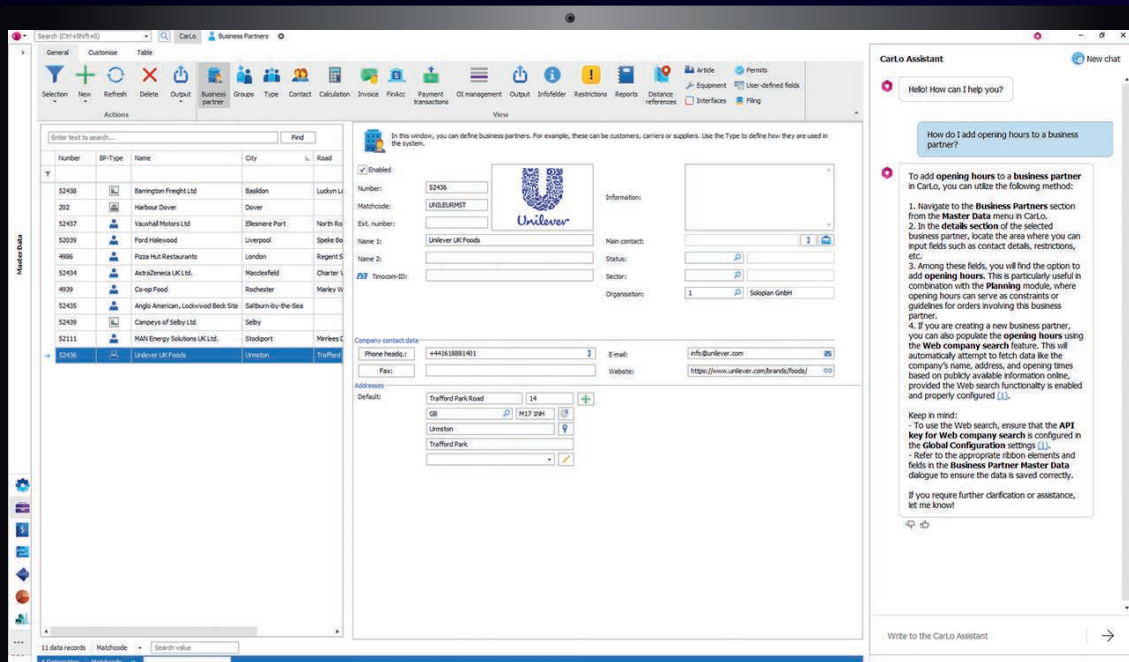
Search (Ctrl+Shift+6) CarLo Business Partners

General Customise Table

Selection New Refresh Delete Output Business partner Groups Type Contact Calculation Invoice FinAcc Payment transactions OI management Output Infofelder Restrictions Reports Distance references Article Equipment Interfaces Permits User-defined fields Filing

Actions View

Master Data

Enter text to search... Find

| Number | BP-Type | Name | City | Road |
|---|---|---|---|---|
| 52438 | | Barrington Freight Ltd | Basildon | Luckyn La |
| 202 | | Harbour Dover | Dover | |
| 52437 | | Vauxhall Motors Ltd | Ellesmere Port | North Ro |
| 52039 | | Ford Halewood | Liverpool | Speke Bo |
| 4986 | | Pizza Hut Restaurants | London | Regent S |
| 52434 | | AstraZeneca UK Ltd. | Macclesfield | Charter W |
| 4939 | | Co-op Food | Rochester | Marley W |
| 52435 | | Anglo American, Lockwood Beck Site | Saltburn-by-the-Sea | |
| 52439 | | Campeys of Selby Ltd | Selby | |
| 52111 | | MAN Energy Solutions UK Ltd. | Stockport | Mirrlees |
| 52436 | | Unilever UK Foods | Urmston | Trafford |

11 data records Matchcode Search value

In this window, you can define business partners. For example, these can be customers, carriers or suppliers. Use the Type to define how they are used in the system.

Enabled
Number: 52436
Matchcode: UNILEURMST
Ext. number:
Name 1: Unilever UK Foods
Name 2:
Timocom-ID:

Unilever

Information:
Main contact:
Status:
Sector:
Organisation: 1 Soloplan GmbH

Company contact data
Phone headq.: +441618881401
Fax:
E-mail: info@unilever.com
Website: https://www.unilever.com/brands/foods/

Addresses
Default: Trafford Park Road 14
GB M17 1NH
Urmston
Trafford Park

CarLo Assistant New chat

Hello! How can I help you?

How do I add opening hours to a business partner?

To add opening hours to a business partner in CarLo, you can utilize the following method:

1. Navigate to the Business Partners section from the Master Data menu in CarLo.
2. In the details section of the selected business partner, locate the area where you can input fields such as contact details, restrictions, etc.
3. Among these fields, you will find the option to add opening hours. This is particularly useful in combination with the Planning module, where opening hours can serve as constraints or guidelines for orders involving this business partner.
4. If you are creating a new business partner, you can also populate the opening hours using the Web company search feature. This will automatically attempt to fetch data like the company's name, address, and opening times based on publicly available information online, provided the Web search functionality is enabled and properly configured (1).

Keep in mind:
- To use the Web search, ensure that the API key for Web company search is configured in the Global Configuration settings (1).
- Refer to the appropriate ribbon elements and fields in the Business Partner Master Data dialogue to ensure the data is saved correctly.

If you require further clarification or assistance, let me know!

Write to the CarLo Assistant